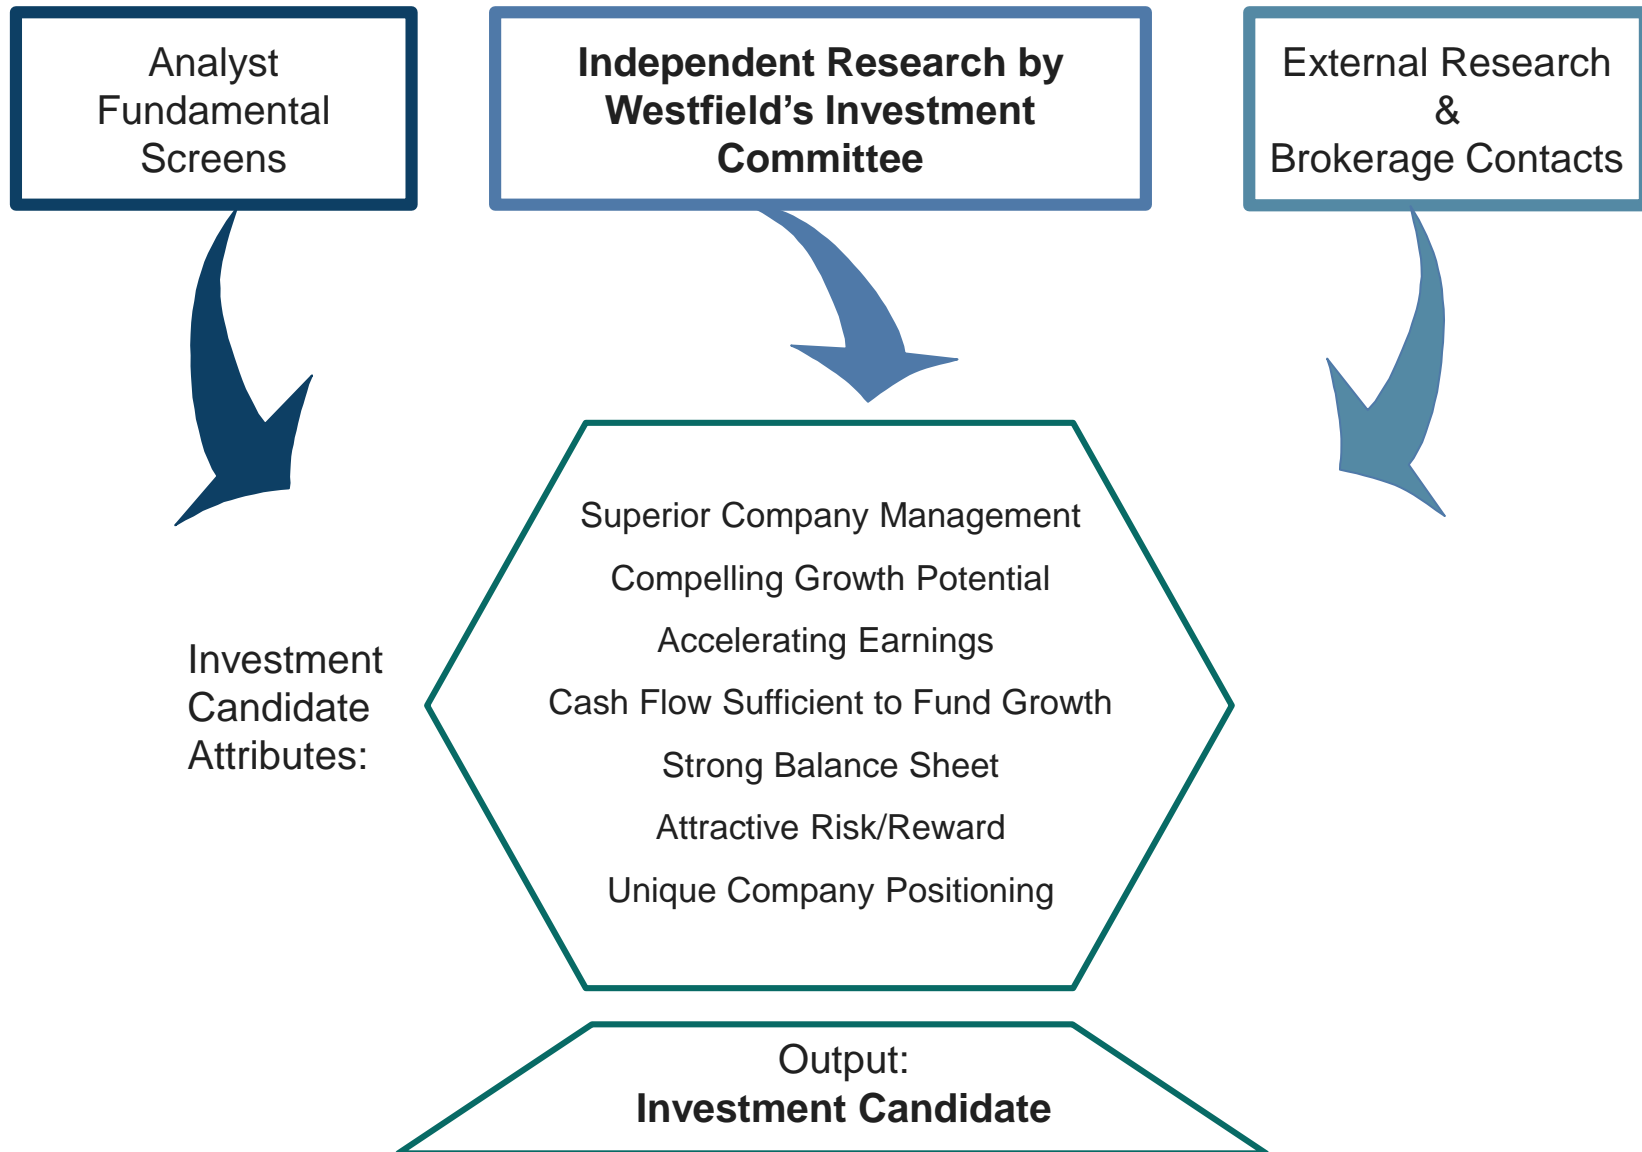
Analyst Fundamental Screens

Independent Research by Westfield's Investment Committee

External Research & Brokerage Contacts

Investment Candidate Attributes:

Superior Company Management

Compelling Growth Potential

Accelerating Earnings

Cash Flow Sufficient to Fund Growth

Strong Balance Sheet

Attractive Risk/Reward

Unique Company Positioning

Output:
Investment Candidate